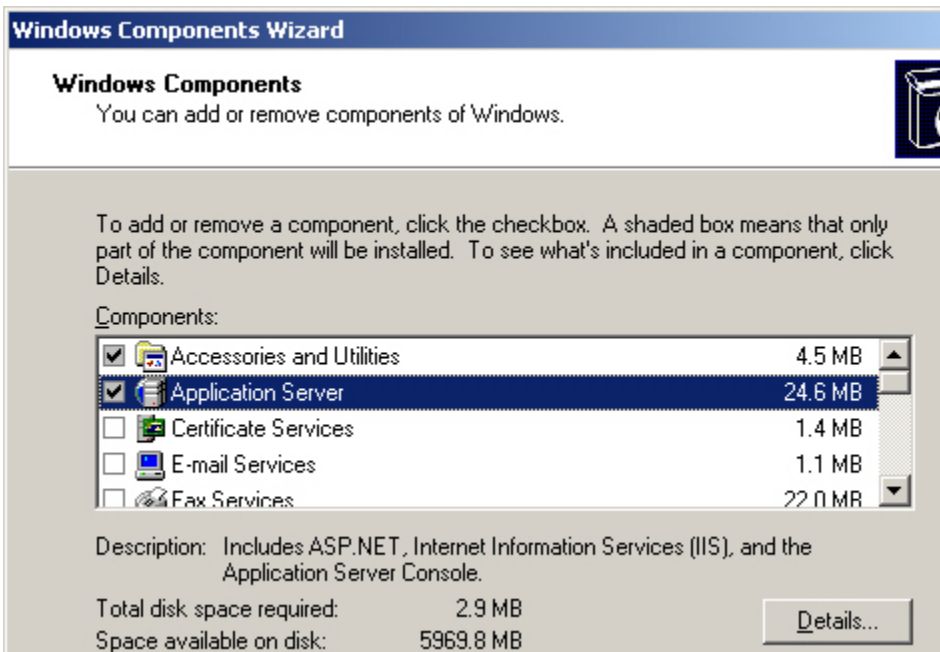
Windows Components Wizard

Windows Components
You can add or remove components of Windows.

To add or remove a component, click the checkbox. A shaded box means that only part of the component will be installed. To see what's included in a component, click Details.

Components:

| Component | Size |
|---|---|
| Accessories and Utilities | 4.5 MB |
| Application Server | 24.6 MB |
| Certificate Services | 1.4 MB |
| E-mail Services | 1.1 MB |
| Fax Services | 22.0 MB |

Description: Includes ASP.NET, Internet Information Services (IIS), and the Application Server Console.

Total disk space required: 2.9 MB
Space available on disk: 5969.8 MB

Details...